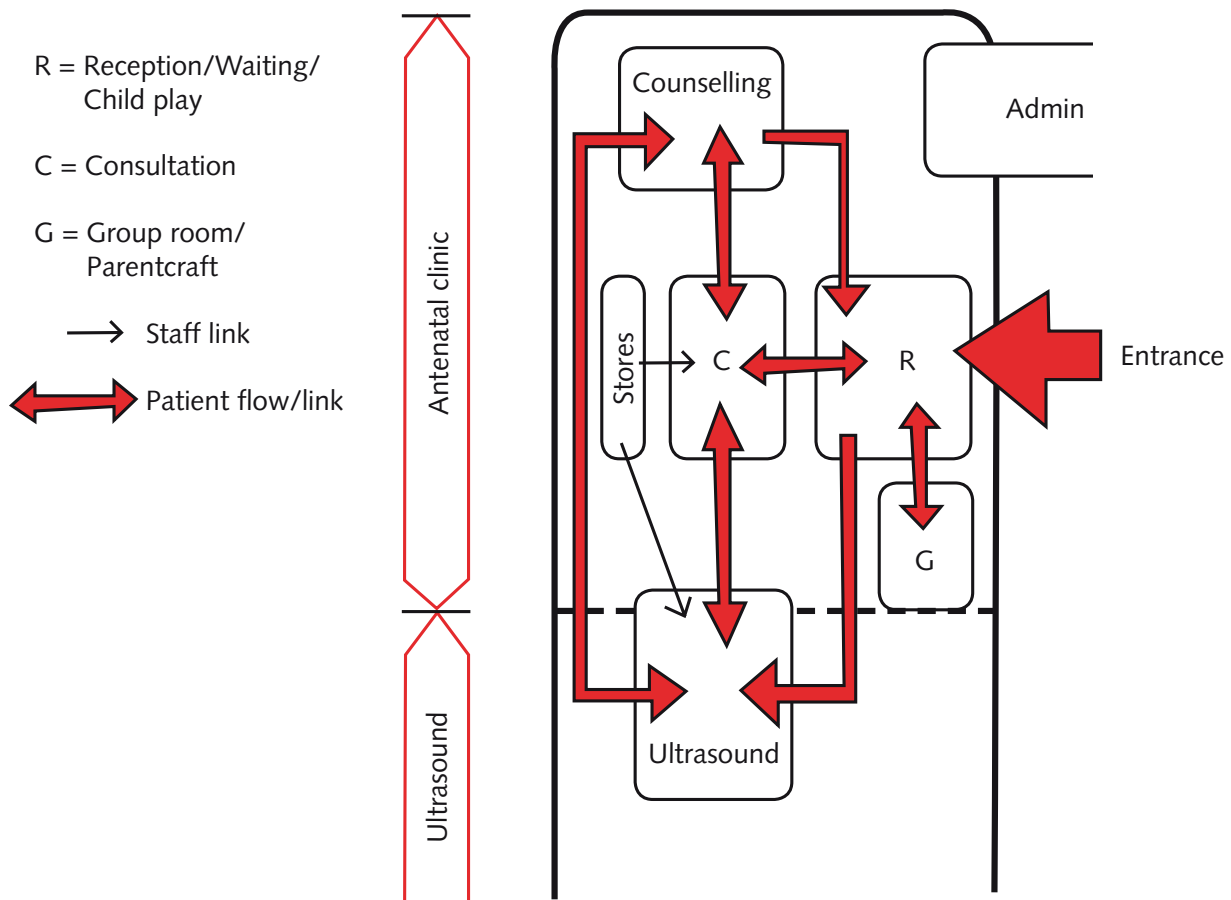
R = Reception/Waiting/ Child play

C = Consultation

G = Group room/ Parentcraft

Staff link

Patient flow/link

Antenatal clinic

Ultrasound

Counselling

Admin

Stores

C

R

Entrance

G

Ultrasound